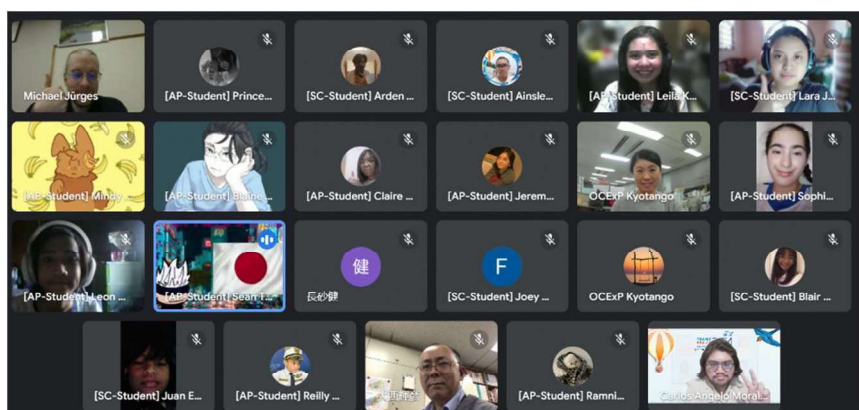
Michael Jürges
[AP-Student] Prince...
[SC-Student] Arden ...
[SC-Student] Ainsle...
[AP-Student] Leila K...
[SC-Student] Lara J...
[AP-Student] Mindy ...
[AP-Student] Bene...
[AP-Student] Claire ...
[AP-Student] Jerem...
OCExP Kyotango
[AP-Student] Sophi...
[AP-Student] Leon ...
[AP-Student] Sean T...
健
長砂健
F
[SC-Student] Joey ...
OCExP Kyotango
[SC-Student] Blair ...
[SC-Student] Juan E...
[AP-Student] Reilly ...
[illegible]
[AP-Student] Ramni...
Carlos Angelo Moral...